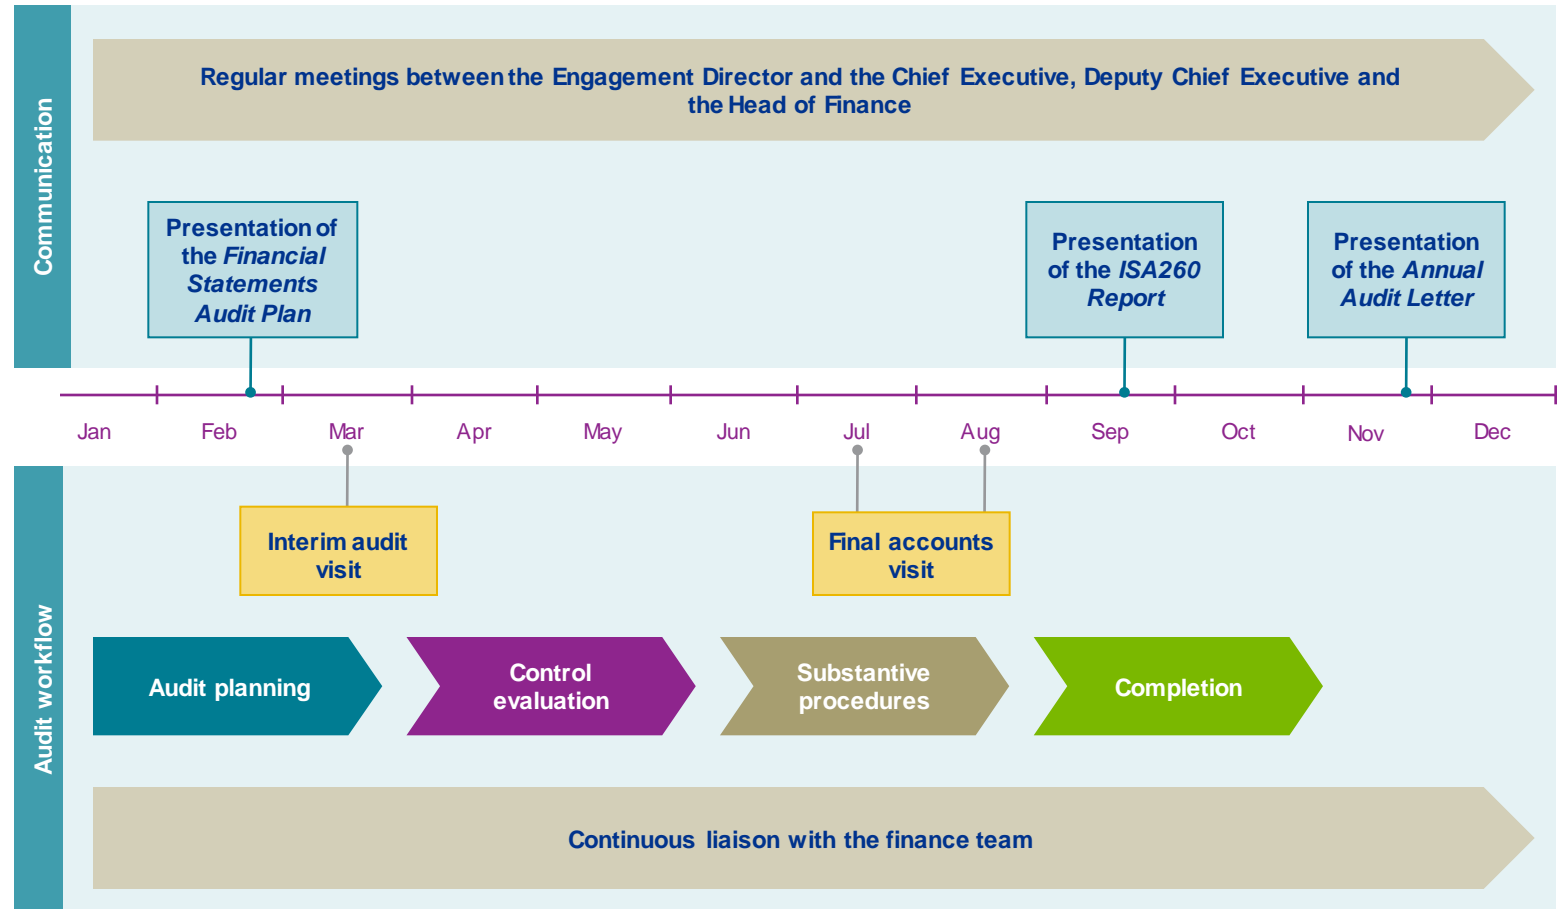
Communication

Regular meetings between the Engagement Director and the Chief Executive, Deputy Chief Executive and the Head of Finance

Presentation of the *Financial Statements Audit Plan*

Presentation of the *ISA260 Report*

Presentation of the *Annual Audit Letter*

Jan Feb Mar Apr May Jun Jul Aug Sep Oct Nov Dec

Audit workflow

Interim audit visit

Final accounts visit

Audit planning

Control evaluation

Substantive procedures

Completion

Continuous liaison with the finance team